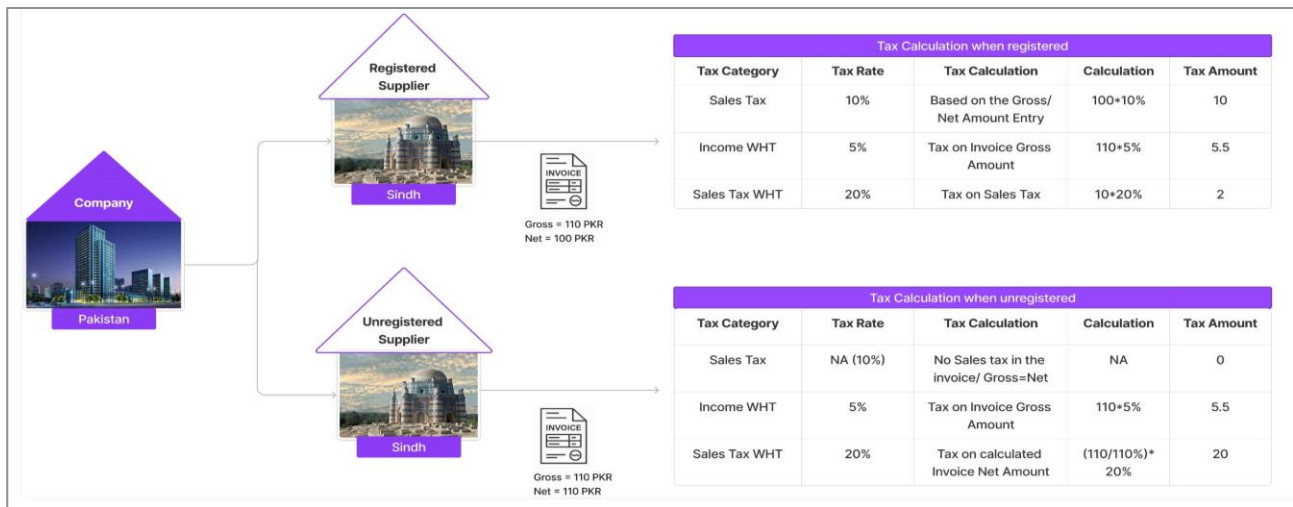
Company

Pakistan

Registered Supplier

Sindh

INVOICE

Gross = 110 PKR
Net = 100 PKR

Tax Calculation when registered

| Tax Category | Tax Rate | Tax Calculation | Calculation | Tax Amount |
|---|---|---|---|---|
| Sales Tax | 10% | Based on the Gross/ Net Amount Entry | 100*10% | 10 |
| Income WHT | 5% | Tax on Invoice Gross Amount | 110*5% | 5.5 |
| Sales Tax WHT | 20% | Tax on Sales Tax | 10*20% | 2 |

Unregistered Supplier

Sindh

INVOICE

Gross = 110 PKR
Net = 110 PKR

Tax Calculation when unregistered

| Tax Category | Tax Rate | Tax Calculation | Calculation | Tax Amount |
|---|---|---|---|---|
| Sales Tax | NA (10%) | No Sales tax in the invoice/ Gross=Net | NA | 0 |
| Income WHT | 5% | Tax on Invoice Gross Amount | 110*5% | 5.5 |
| Sales Tax WHT | 20% | Tax on calculated Invoice Net Amount | (110/110%)* 20% | 20 |